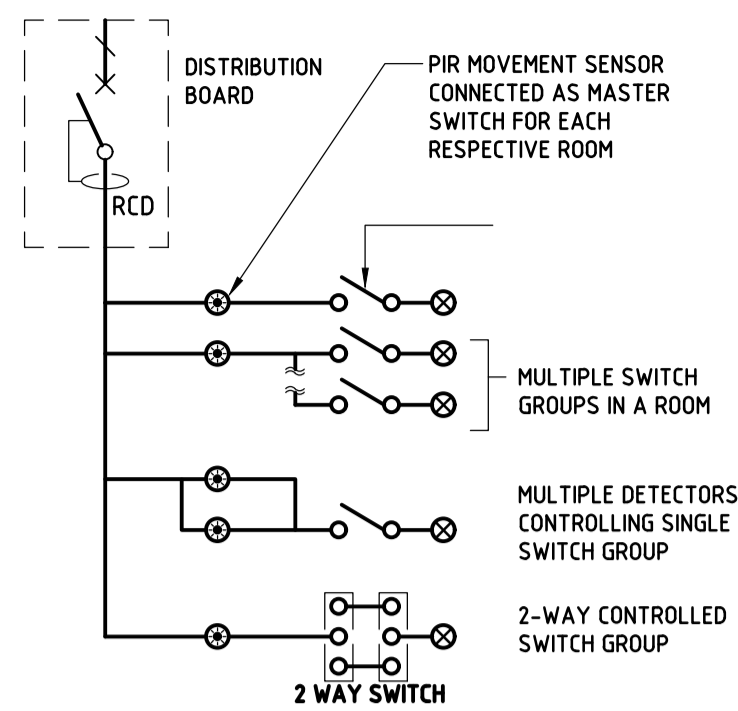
DISTRIBUTION BOARD

RCD

PIR MOVEMENT SENSOR CONNECTED AS MASTER SWITCH FOR EACH RESPECTIVE ROOM

MULTIPLE SWITCH GROUPS IN A ROOM

MULTIPLE DETECTORS CONTROLLING SINGLE SWITCH GROUP

2-WAY CONTROLLED SWITCH GROUP

2 WAY SWITCH